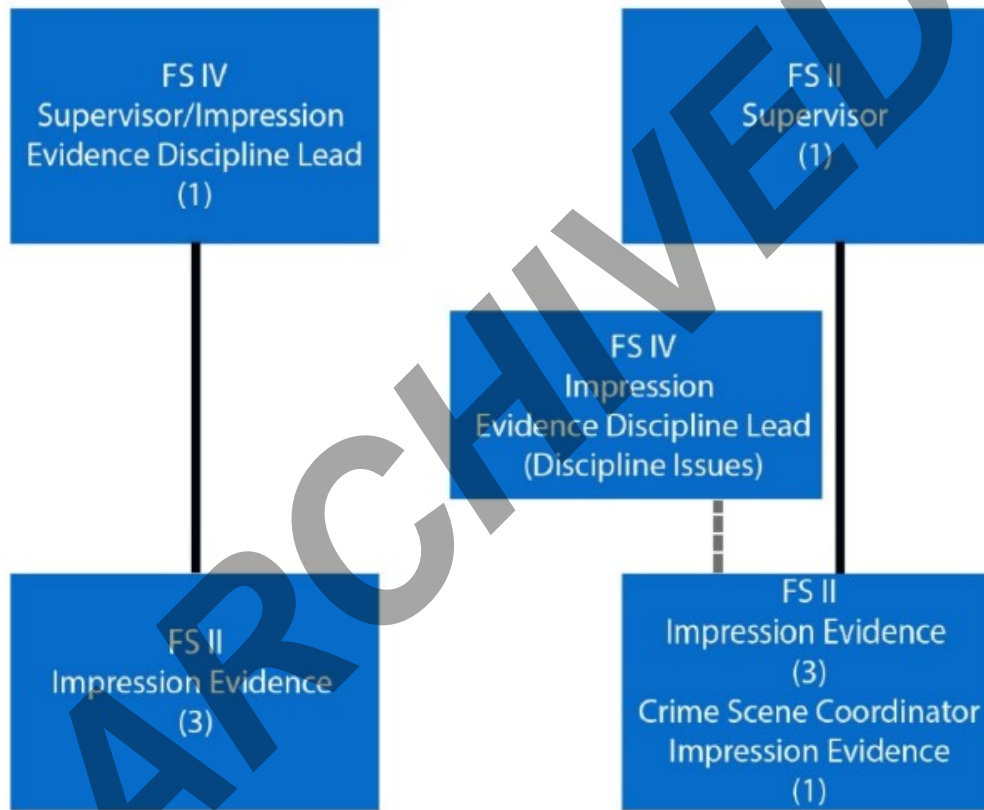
FS IV
Supervisor/Impression Evidence Discipline Lead
(1)

FS II
Supervisor
(1)

FS IV
Impression Evidence Discipline Lead
(Discipline Issues)

FS II
Impression Evidence
(3)

FS II
Impression Evidence
(3)
Crime Scene Coordinator
Impression Evidence
(1)

ARCHIVED